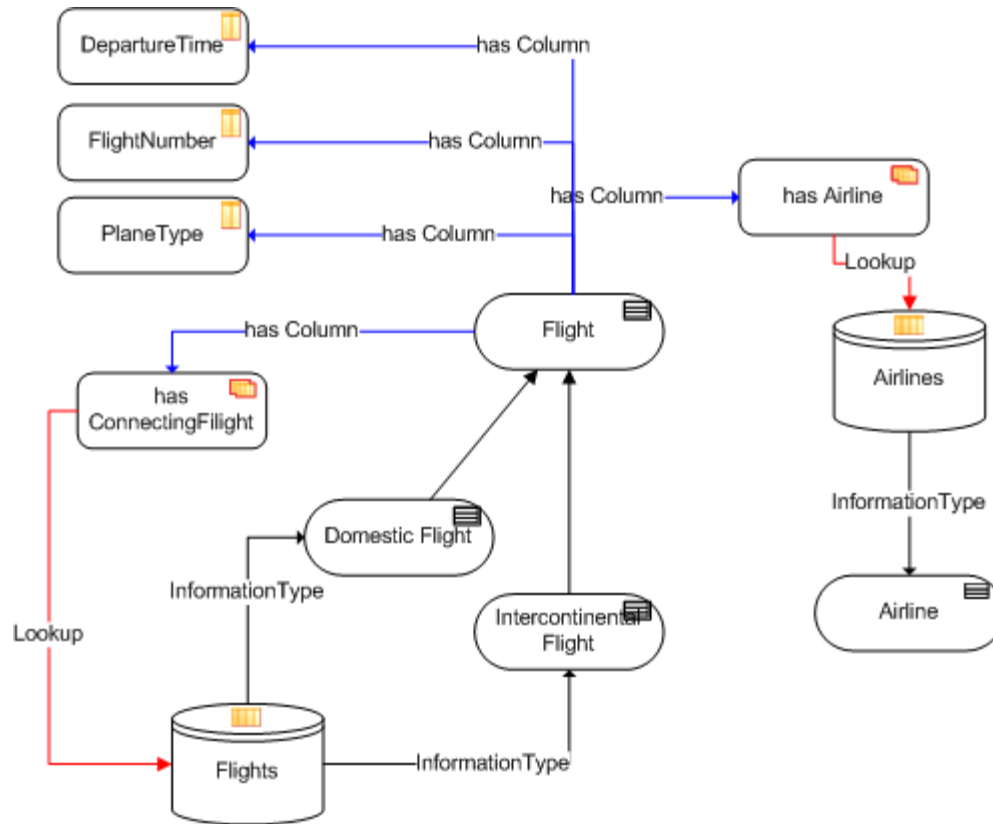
DepartureTime

has Column

FlightNumber

has Column

has Column

has Airline

PlaneType

has Column

Lookup

has Column

Flight

Airlines

has ConnectingFilight

Domestic Flight

InformationType

InformationType

Lookup

Intercontinental Flight

Airline

Flights

InformationType